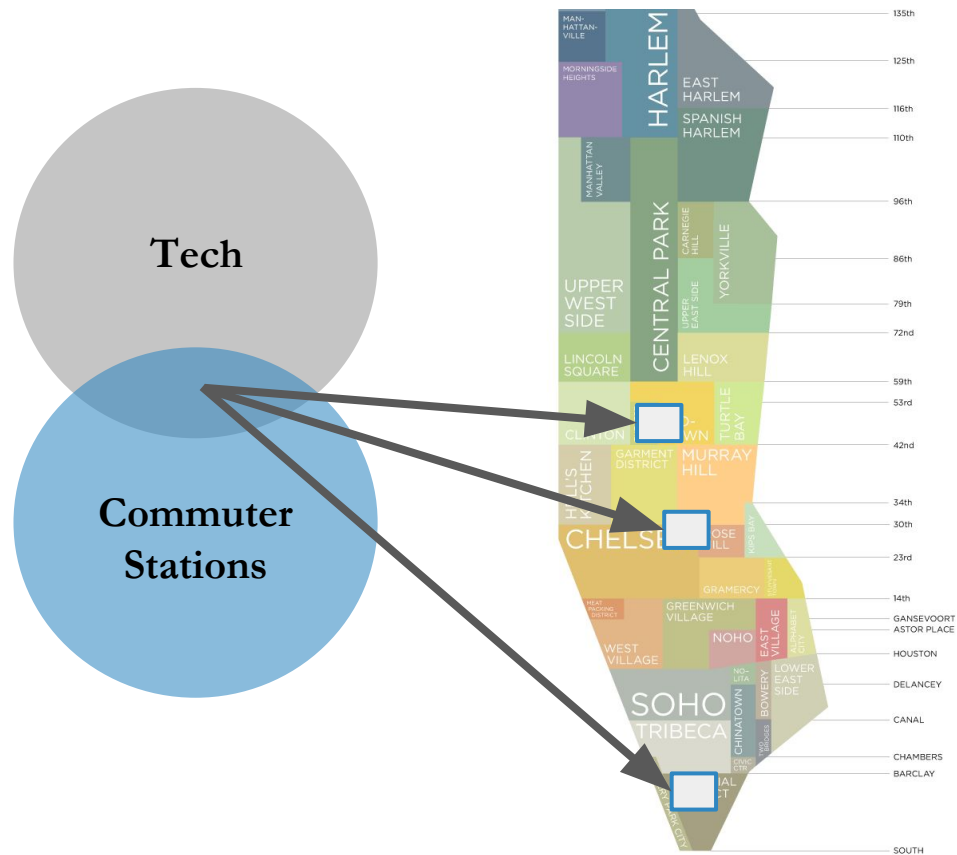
Tech

Commuter Stations

MAN-HATTAN-VILLE
HARLEM
MORNINGSIDE HEIGHTS
EAST HARLEM
SPANISH HARLEM
MANHATTAN VALLEY
CENTRAL PARK
CARNEGIE HILL
YORKVILLE
UPPER WEST SIDE
UPPER EAST SIDE
LINCOLN SQUARE
LENOX HILL
CLINTON
-TOWN
TURTLE BAY
GARMENT DISTRICT
MURRAY HILL
HELL'S KITCHEN
KIPS BAY
CHELSE
OSE HILL
GRAMERCY
MEAT PACKING DISTRICT
GREENWICH VILLAGE
EAST VILLAGE
ALPHABET CITY
NOHO
WEST VILLAGE
NO-LITA
BOWERY
LOWER EAST SIDE
SOHO
TRIBECA
CHINATOWN
TWO BRIDGES
CIVIC CTR
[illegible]IAL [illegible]CT

135th
125th
116th
110th
96th
86th
79th
72nd
59th
53rd
42nd
34th
30th
23rd
14th
GANSEVOORT
ASTOR PLACE
HOUSTON
DELANCEY
CANAL
CHAMBERS
BARCLAY
SOUTH